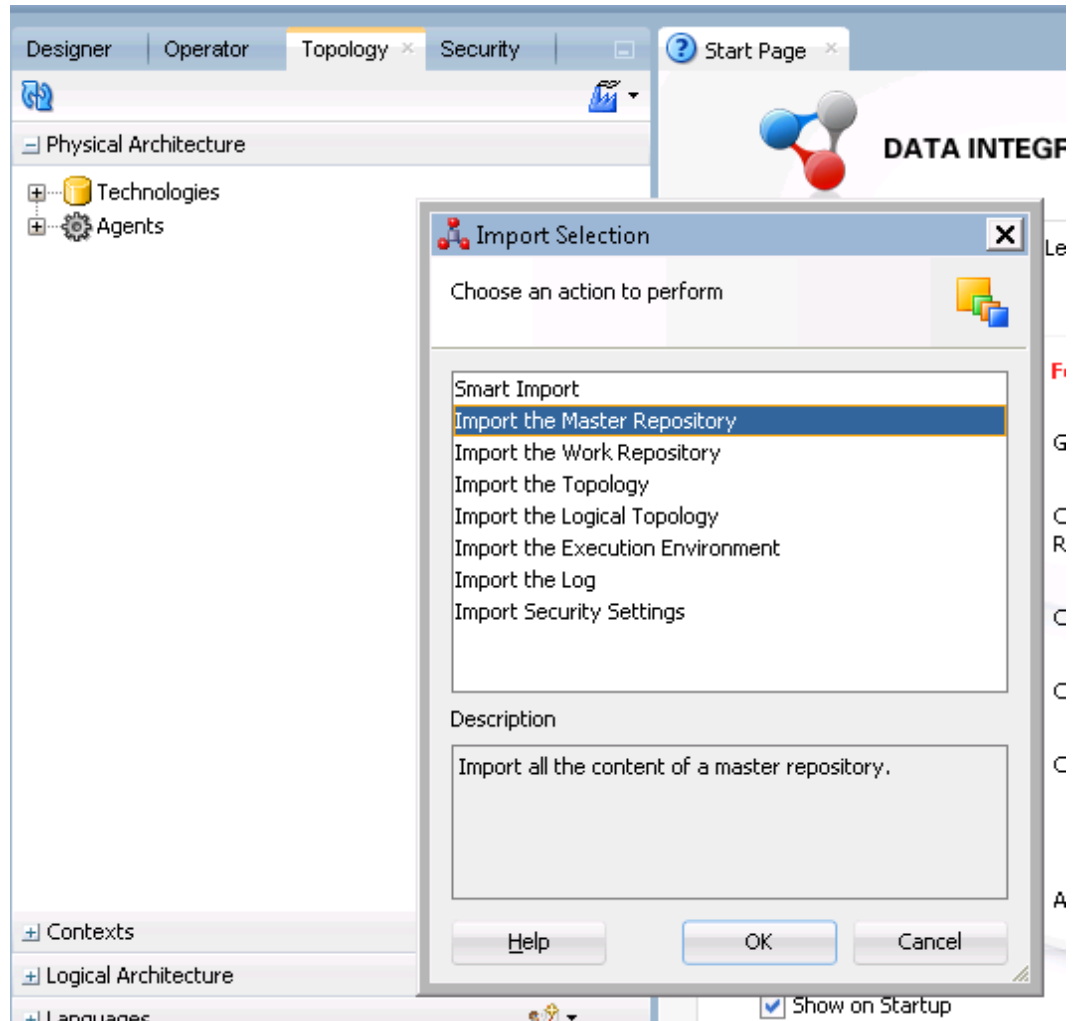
Designer | Operator | Topology × | Security

Start Page ×

Physical Architecture

Technologies

Agents

DATA INTEGR

Import Selection

Choose an action to perform

Smart Import
Import the Master Repository
Import the Work Repository
Import the Topology
Import the Logical Topology
Import the Execution Environment
Import the Log
Import Security Settings

Description

Import all the content of a master repository.

Help

OK

Cancel

Le

F

G

C
R

C

C

C

A

Contexts

Logical Architecture

Languages

Show on Startup